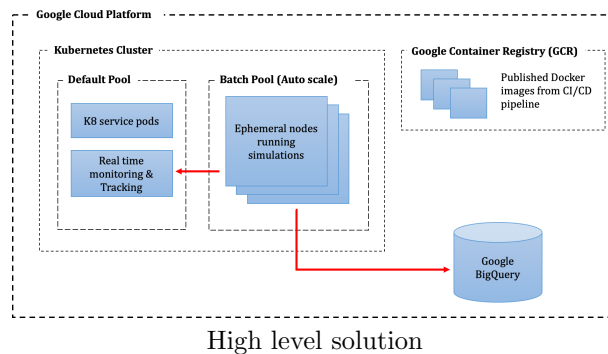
Google Cloud Platform

Kubernetes Cluster

Default Pool

K8 service pods

Real time monitoring & Tracking

Batch Pool (Auto scale)

Ephemeral nodes running simulations

Google Container Registry (GCR)

Published Docker images from CI/CD pipeline

Google BigQuery

High level solution